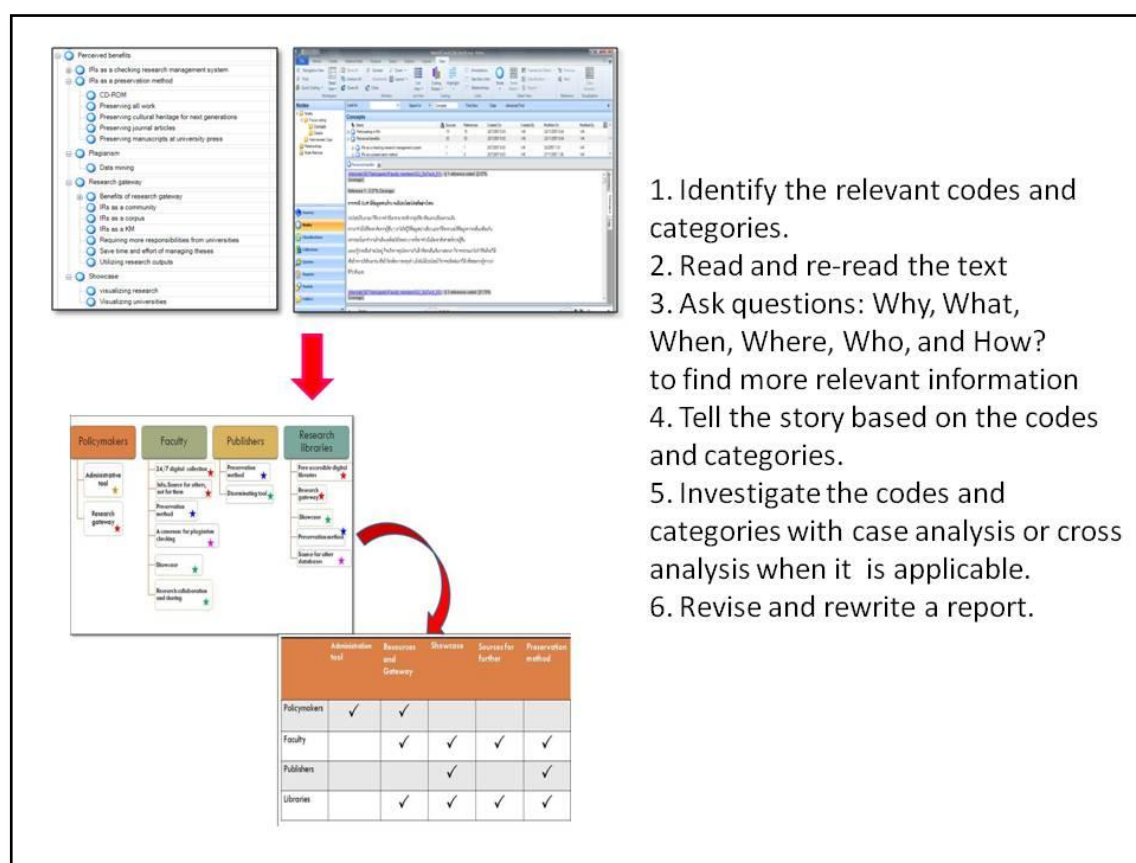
Perceived benefits
IRs as a checking research management system
IRs as a preservation method
CD-ROM
Preserving all work
Preserving cultural heritage for next generations
Preserving journal articles
Preserving manuscripts at university press
Plagiarism
Data mining
Research gateway
Benefits of research gateway
IRs as a community
IRs as a corpus
IRs as a KM
Requiring more responsibilities from universities
Save time and effort of managing theses
Utilizing research outputs
Showcase
visualizing research
Visualizing universities

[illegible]

Policymakers
Administrative tool
Research gateway

Faculty
24/7 digital collection
Info. Source for others, not for them
Preservation method
A common for plagiarism checking
Showcase
Research collaboration and sharing

Publishers
Preservation method
Disseminating tool

Research libraries
Free accessible digital libraries
Research gateway
Showcase
Preservation method
Source for other databases

| | Administration tool | Resources and Gateway | Showcase | Sources for further | Preservation method |
|---|---|---|---|---|---|
| Policymakers | ✓ | ✓ | | | |
| Faculty | | ✓ | ✓ | ✓ | ✓ |
| Publishers | | | ✓ | | ✓ |
| Libraries | | ✓ | ✓ | ✓ | ✓ |

1. Identify the relevant codes and categories.
2. Read and re-read the text
3. Ask questions: Why, What, When, Where, Who, and How? to find more relevant information
4. Tell the story based on the codes and categories.
5. Investigate the codes and categories with case analysis or cross analysis when it is applicable.
6. Revise and rewrite a report.